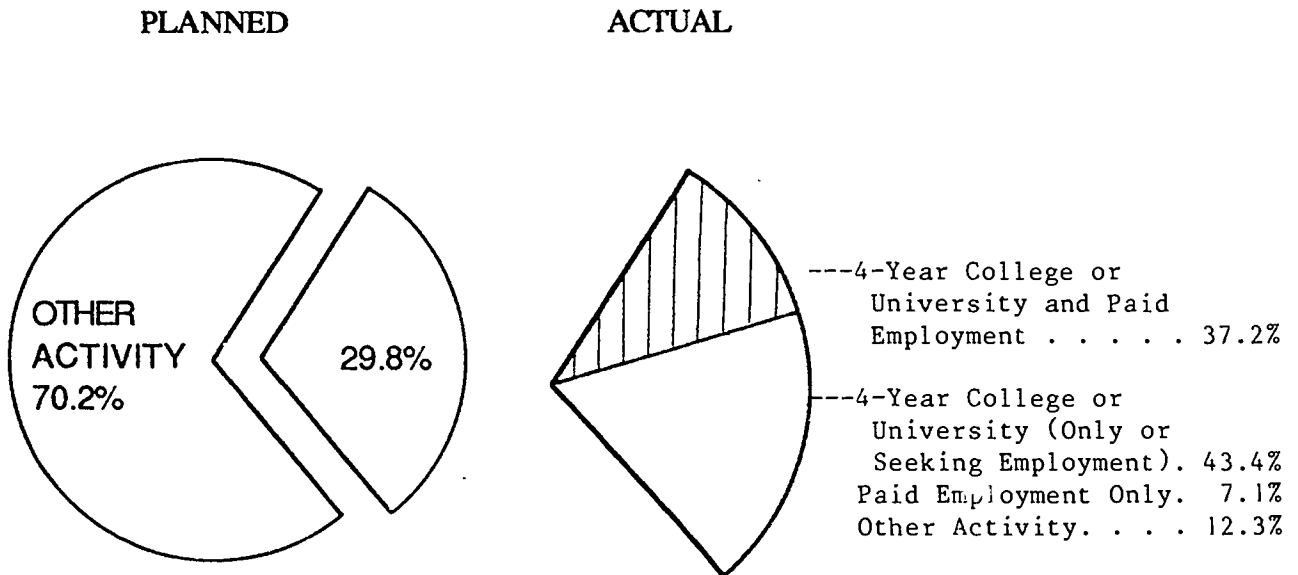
PLANNED

ACTUAL

OTHER ACTIVITY 70.2%

29.8%

---4-Year College or University and Paid Employment . . . . . 37.2%

---4-Year College or University (Only or Seeking Employment). 43.4%

Paid Employment Only. 7.1%

Other Activity. . . . 12.3%